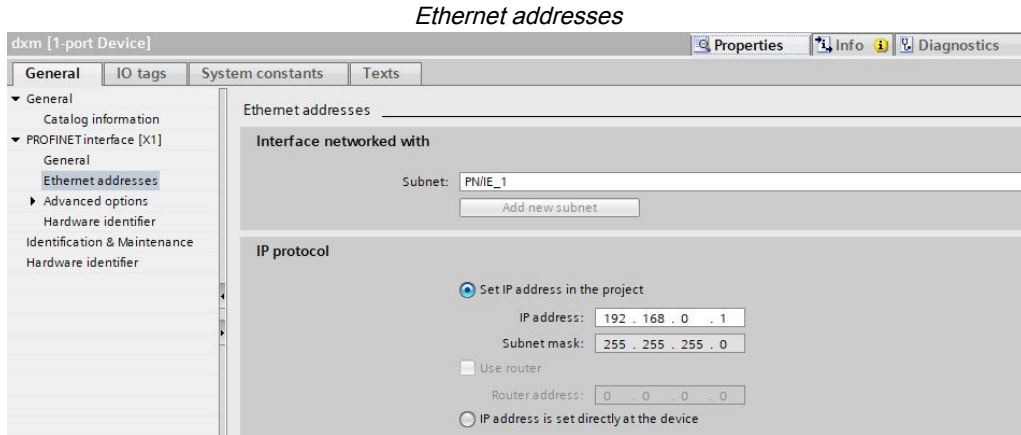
Ethernet addresses

dxm [1-port Device]

Properties | Info | Diagnostics

General | IO tags | System constants | Texts

General
Catalog information
PROFINET interface [X1]
General
Ethernet addresses
Advanced options
Hardware identifier
Identification & Maintenance
Hardware identifier

Ethernet addresses

Interface networked with

Subnet: PN/IE_1

Add new subnet

IP protocol

Set IP address in the project

IP address: 192 . 168 . 0 . 1

Subnet mask: 255 . 255 . 255 . 0

Use router

Router address: 0 . 0 . 0 . 0

IP address is set directly at the device